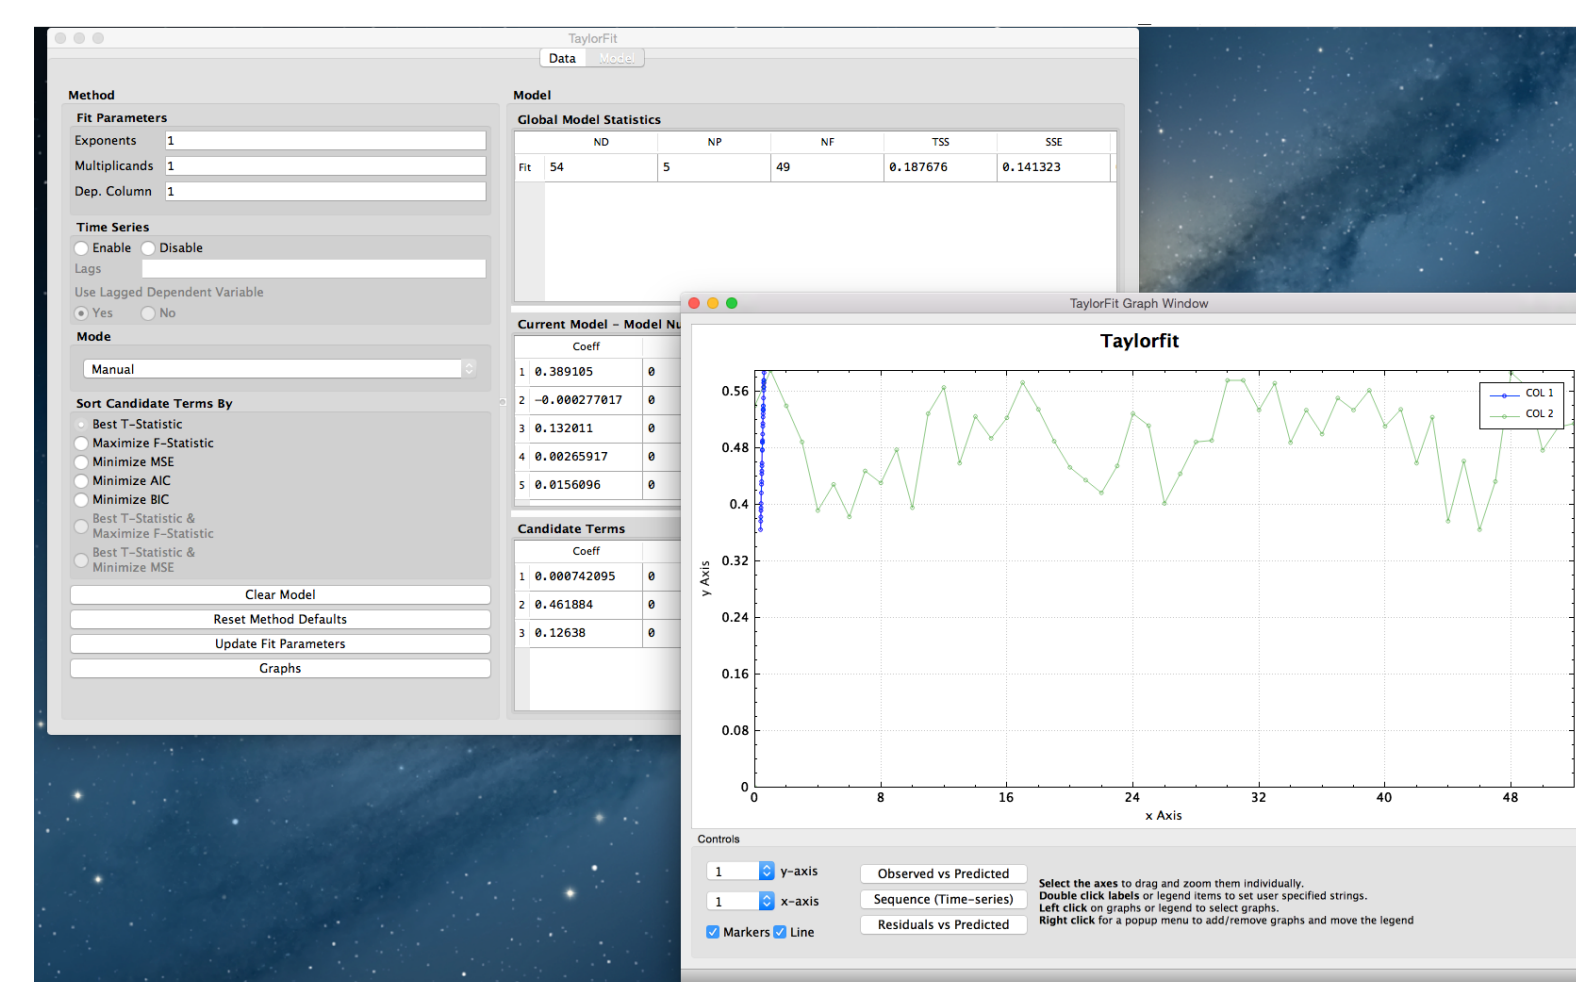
TaylorFit

Data Model

Method

Fit Parameters

Exponents 1

Multiplicands 1

Dep. Column 1

Time Series

Enable Disable

Lags

Use Lagged Dependent Variable

Yes No

Mode

Manual

Sort Candidate Terms By

Best T-Statistic

Maximize F-Statistic

Minimize MSE

Minimize AIC

Minimize BIC

Best T-Statistic & Maximize F-Statistic

Best T-Statistic & Minimize MSE

Clear Model

Reset Method Defaults

Update Fit Parameters

Graphs

Model

Global Model Statistics

| | ND | NP | NF | TSS | SSE |
|---|---|---|---|---|---|
| Fit | 54 | 5 | 49 | 0.187676 | 0.141323 |

Current Model - Model Nu

| | Coeff | |
|---|---|---|
| 1 | 0.389105 | 0 |
| 2 | -0.000277017 | 0 |
| 3 | 0.132011 | 0 |
| 4 | 0.00265917 | 0 |
| 5 | 0.0156096 | 0 |

Candidate Terms

| | Coeff | |
|---|---|---|
| 1 | 0.000742095 | 0 |
| 2 | 0.461884 | 0 |
| 3 | 0.12638 | 0 |

TaylorFit Graph Window

Taylorfit

COL 1
COL 2

y Axis

0.56
0.48
0.4
0.32
0.24
0.16
0.08
0

0 8 16 24 32 40 48

x Axis

Controls

1 y-axis

1 x-axis

Markers Line

Observed vs Predicted

Sequence (Time-series)

Residuals vs Predicted

Select the axes to drag and zoom them individually.
Double click labels or legend items to set user specified strings.
Left click on graphs or legend to select graphs.
Right click for a popup menu to add/remove graphs and move the legend